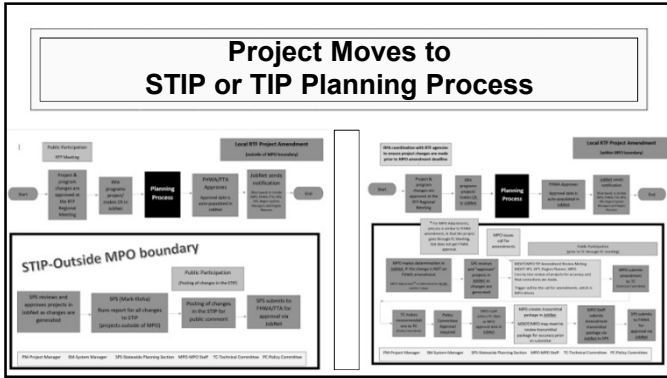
Project Moves to STIP or TIP Planning Process

Public Participation
RTF Meeting

Local RTF Project Amendment
(outside of MPO boundary)

Start

Project & program changes are approved at the RTF Regional Meeting

SM programs project makes CR in JobNet

Planning Process

FHWA/FTA Approves
Approval date is auto-populated in JobNet

JobNet sends notification

End

STIP-Outside MPO boundary

Public Participation
(Posting of changes in the STIP)

SPS reviews and approves projects in JobNet as changes are generated

SPS (Mark Riske) Runs report for all changes to STIP (projects outside of MPO)

Posting of changes in the STIP for public comment

SPS submits to FHWA/FTA for approval via JobNet

PM-Project Manager   SM-System Manager   SPS-Statewide Planning Section   MPO-MPO Staff   TC-Technical Committee   PC-Policy Committee

Local RTF Project Amendment
(within MPO boundary)

Start

Project & program changes are approved at the RTF Regional Meeting

SM programs project makes CR in JobNet

Planning Process

FHWA Approves
Approval date is auto-populated in JobNet

JobNet sends notification

End

MPO issues call for amendments

Public Participation

MPO makes determination in JobNet

SM reviews and "approves" projects in JobNet

MPO submits amendment to TC

TC makes recommendation to PC

Policy Committee Approval required

MPO creates Amendment package in JobNet

MPO Staff submits Amendment package to FHWA

SPS submits to FHWA for approval via JobNet

PM-Project Manager   SM-System Manager   SPS-Statewide Planning Section   MPO-MPO Staff   TC-Technical Committee   PC-Policy Committee